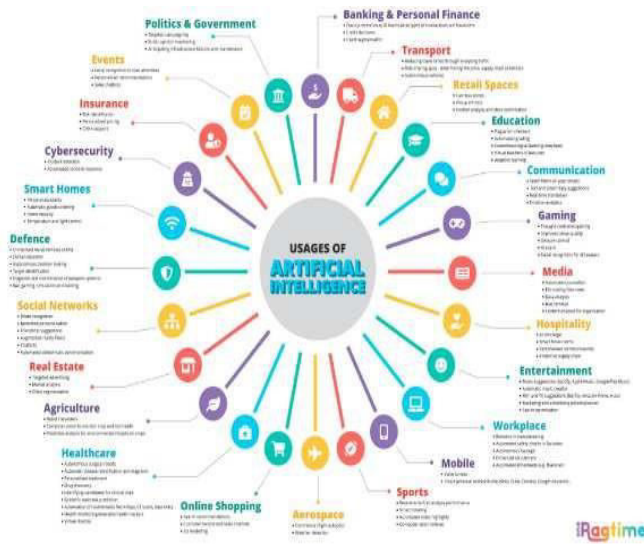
Politics & Government

Banking & Personal Finance

Events

Transport

Insurance

Retail Spaces

Education

Cybersecurity

Communication

Smart Homes

Gaming

Defence

USAGES OF
ARTIFICIAL
INTELLIGENCE

Media

Social Networks

Hospitality

Real Estate

Entertainment

Agriculture

Workplace

Healthcare

Mobile

Online Shopping

Sports

Aerospace

iRagtime